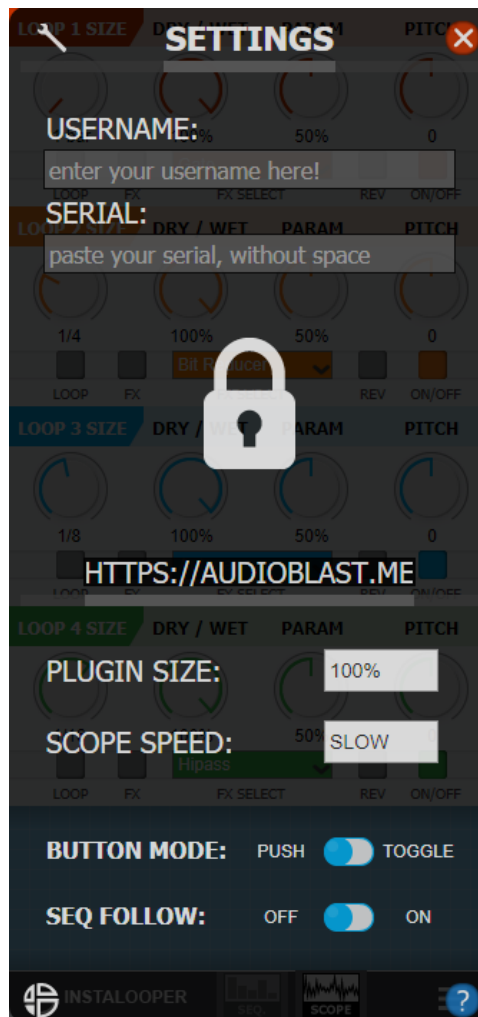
LOOP 1 SIZE DRY / WET PARAM PITCH

SETTINGS

USERNAME:

enter your username here!

LOOP FX FX SELECT REV ON/OFF

SERIAL:

paste your serial, without space

LOOP 2 SIZE DRY / WET PARAM PITCH

1/4 100% 50% 0

Bit Reducer

LOOP FX REV ON/OFF

LOOP 3 SIZE DRY / WET PARAM PITCH

1/8 100% 50% 0

HTTPS://AUDIOBLAST.ME

LOOP 4 SIZE DRY / WET PARAM PITCH

PLUGIN SIZE: 100%

SCOPE SPEED: SLOW

Hipass

LOOP FX FX SELECT REV ON/OFF

BUTTON MODE: PUSH TOGGLE

SEQ FOLLOW: OFF ON

INSTALOOPER SEQ SCOPE ?